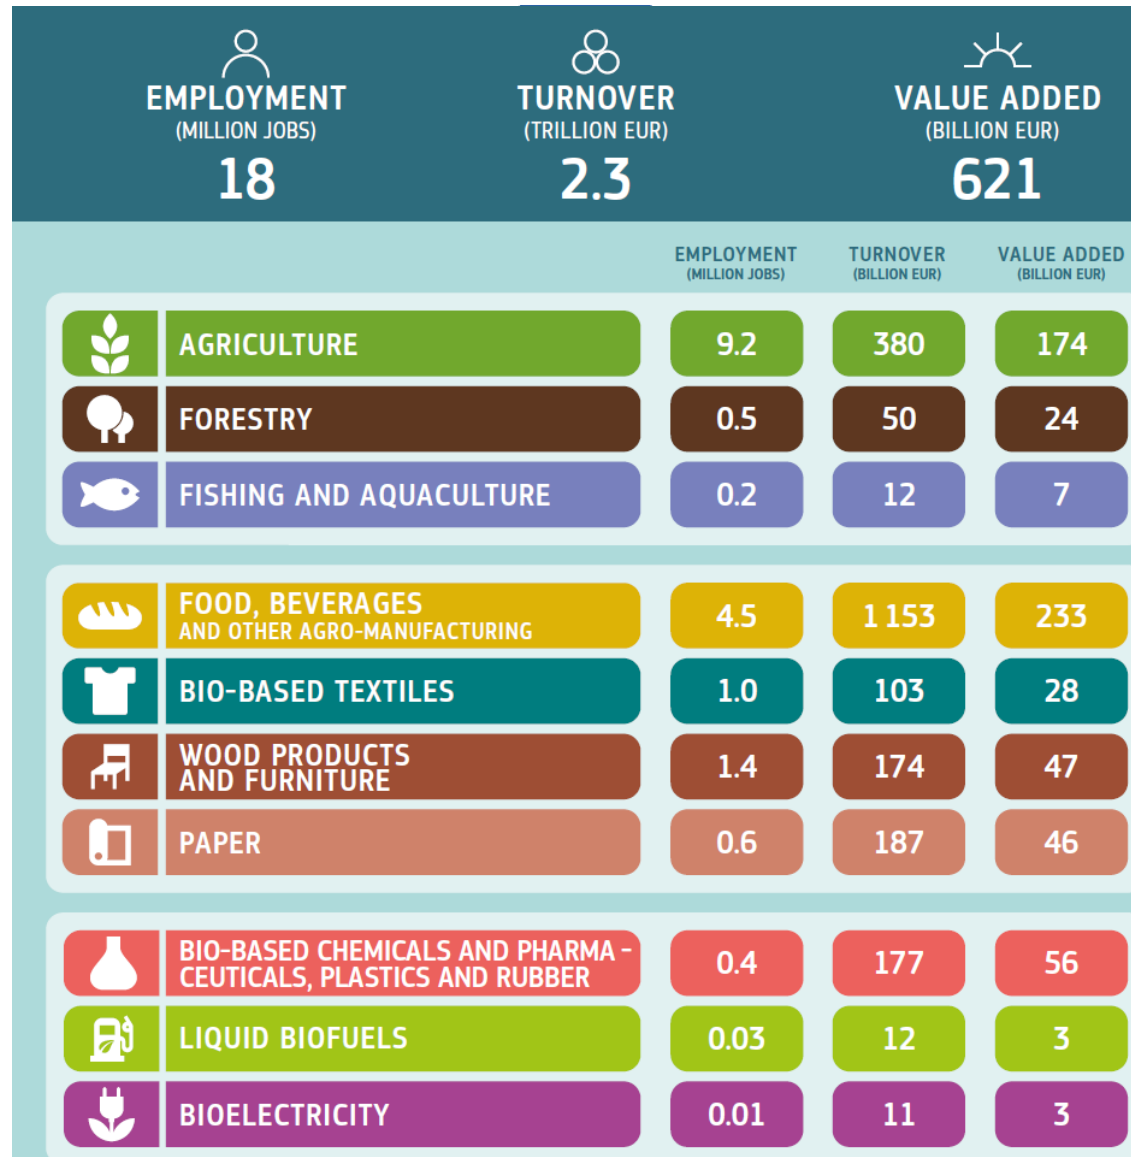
EMPLOYMENT
(MILLION JOBS)
18

TURNOVER
(TRILLION EUR)
2.3

VALUE ADDED
(BILLION EUR)
621

| | EMPLOYMENT (MILLION JOBS) | TURNOVER (BILLION EUR) | VALUE ADDED (BILLION EUR) |
|---|---|---|---|
| AGRICULTURE | 9.2 | 380 | 174 |
| FORESTRY | 0.5 | 50 | 24 |
| FISHING AND AQUACULTURE | 0.2 | 12 | 7 |
| FOOD, BEVERAGES AND OTHER AGRO-MANUFACTURING | 4.5 | 1 153 | 233 |
| BIO-BASED TEXTILES | 1.0 | 103 | 28 |
| WOOD PRODUCTS AND FURNITURE | 1.4 | 174 | 47 |
| PAPER | 0.6 | 187 | 46 |
| BIO-BASED CHEMICALS AND PHARMACEUTICALS, PLASTICS AND RUBBER | 0.4 | 177 | 56 |
| LIQUID BIOFUELS | 0.03 | 12 | 3 |
| BIOELECTRICITY | 0.01 | 11 | 3 |